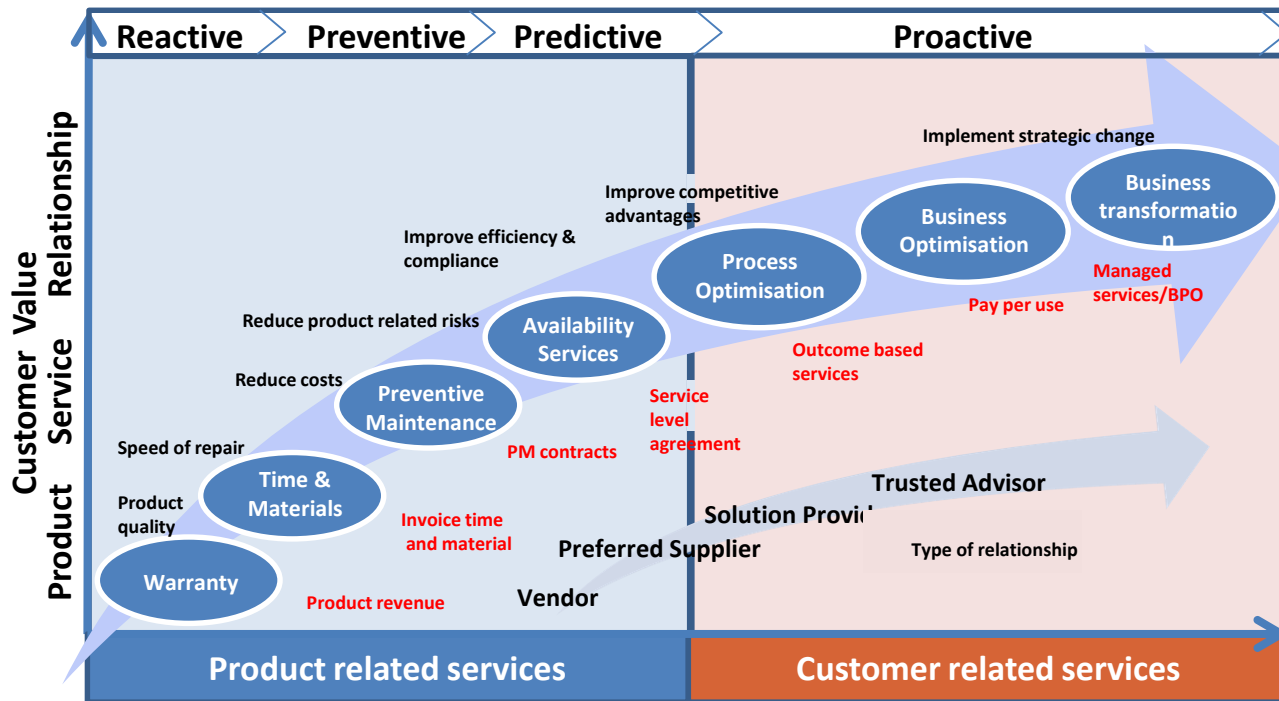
Reactive Preventive Predictive Proactive

Customer Value

Product Service Relationship

Implement strategic change

Improve competitive advantages

Improve efficiency & compliance

Reduce product related risks

Reduce costs

Speed of repair

Product quality

Business transformatio n

Business Optimisation

Process Optimisation

Availability Services

Preventive Maintenance

Time & Materials

Warranty

Managed services/BPO

Pay per use

Outcome based services

Service level agreement

PM contracts

Invoice time and material

Product revenue

Trusted Advisor

Solution Provi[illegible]

Preferred Supplier

Vendor

Type of relationship

Product related services

Customer related services